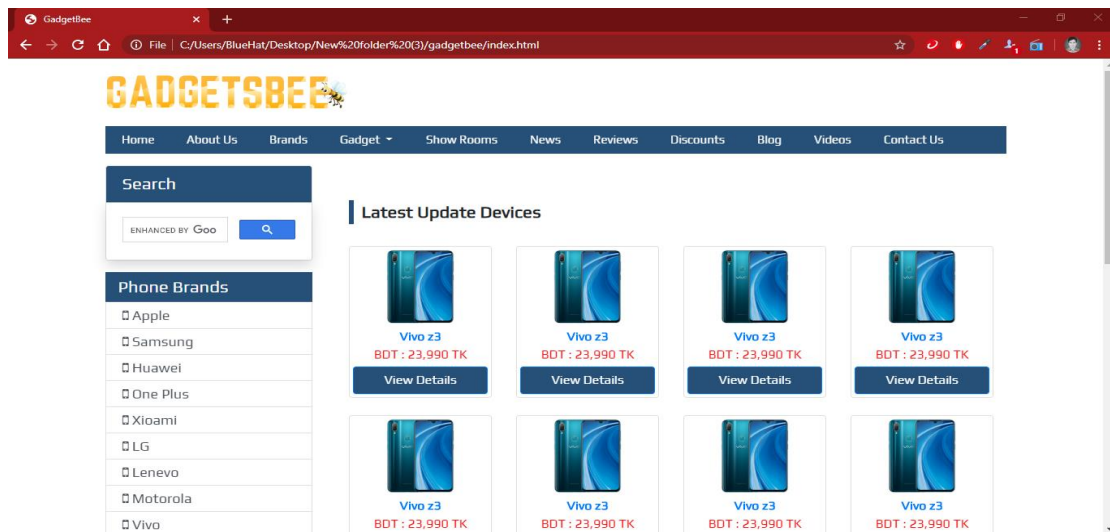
GadgetBee × +

File | C:/Users/BlueHat/Desktop/New%20folder%20(3)/gadgetbee/index.html

GADGETSBEE

Home About Us Brands Gadget Show Rooms News Reviews Discounts Blog Videos Contact Us

Search

ENHANCED BY Goo

Phone Brands

Apple
Samsung
Huawei
One Plus
Xioami
LG
Lenevo
Motorola
Vivo

Latest Update Devices

Vivo z3
BDT : 23,990 TK
View Details

Vivo z3
BDT : 23,990 TK
View Details

Vivo z3
BDT : 23,990 TK
View Details

Vivo z3
BDT : 23,990 TK
View Details

Vivo z3
BDT : 23,990 TK

Vivo z3
BDT : 23,990 TK

Vivo z3
BDT : 23,990 TK

Vivo z3
BDT : 23,990 TK